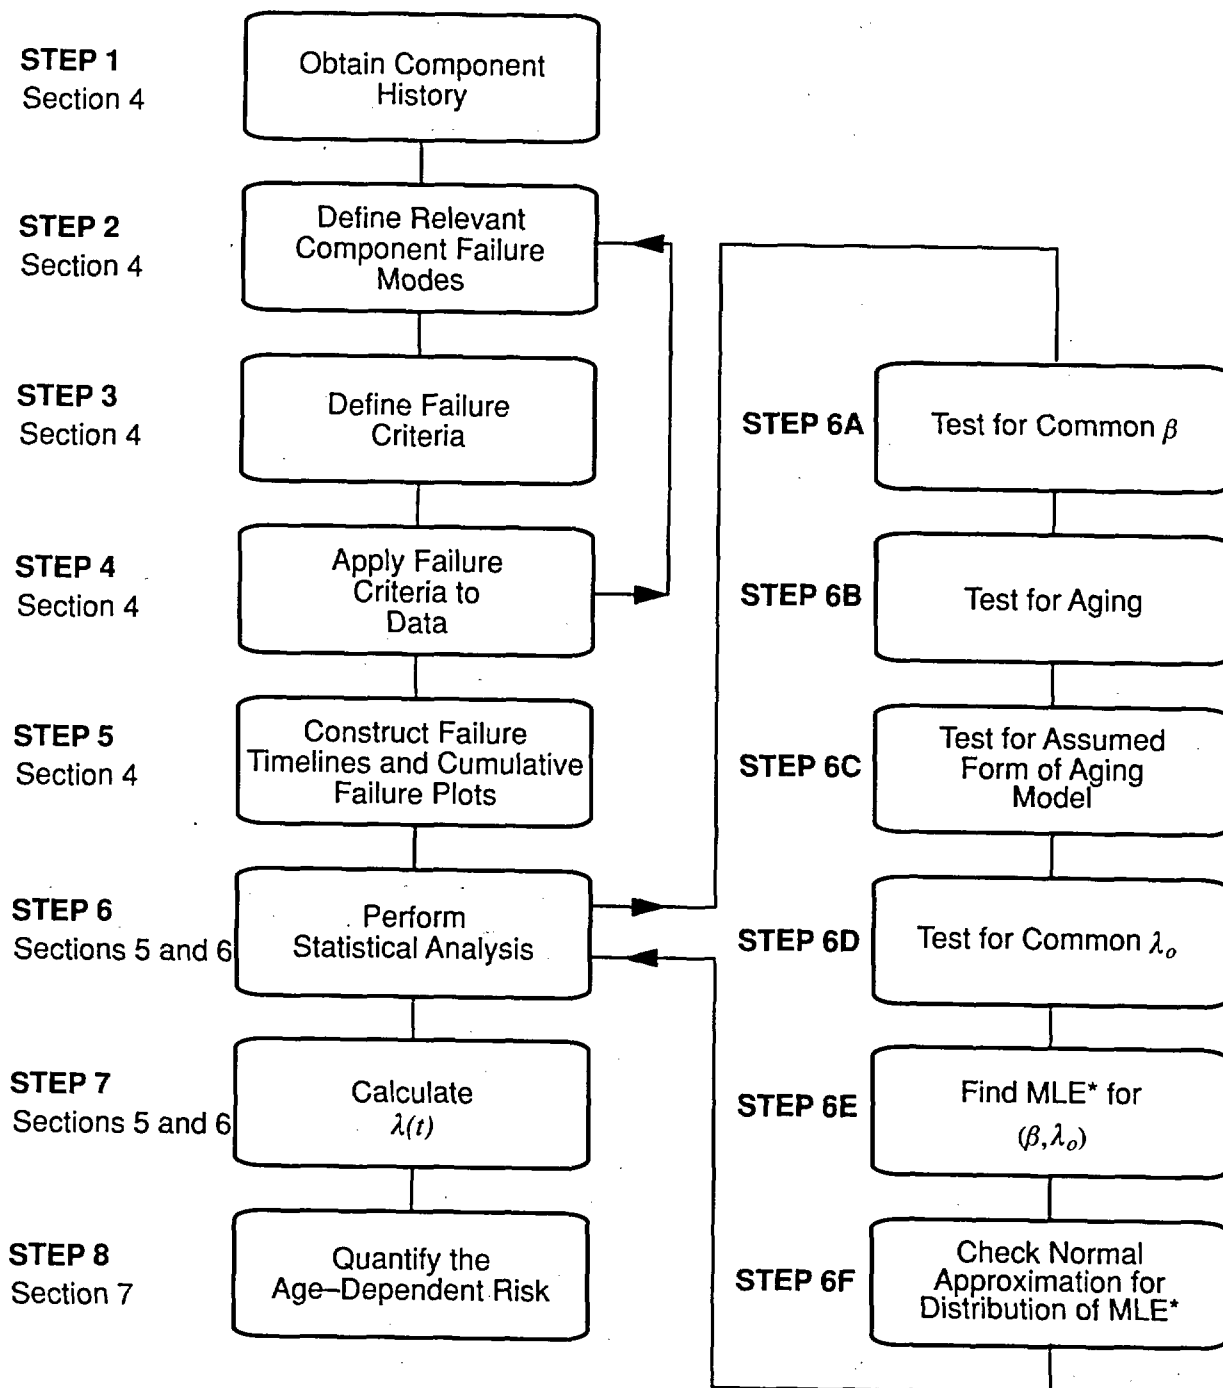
STEP 1
Section 4

Obtain Component History

STEP 2
Section 4

Define Relevant Component Failure Modes

STEP 3
Section 4

Define Failure Criteria

STEP 4
Section 4

Apply Failure Criteria to Data

STEP 5
Section 4

Construct Failure Timelines and Cumulative Failure Plots

STEP 6
Sections 5 and 6

Perform Statistical Analysis

STEP 7
Sections 5 and 6

Calculate $\lambda(t)$

STEP 8
Section 7

Quantify the Age–Dependent Risk

STEP 6A

Test for Common $\beta$

STEP 6B

Test for Aging

STEP 6C

Test for Assumed Form of Aging Model

STEP 6D

Test for Common $\lambda_o$

STEP 6E

Find MLE* for $(\beta, \lambda_o)$

STEP 6F

Check Normal Approximation for Distribution of MLE*